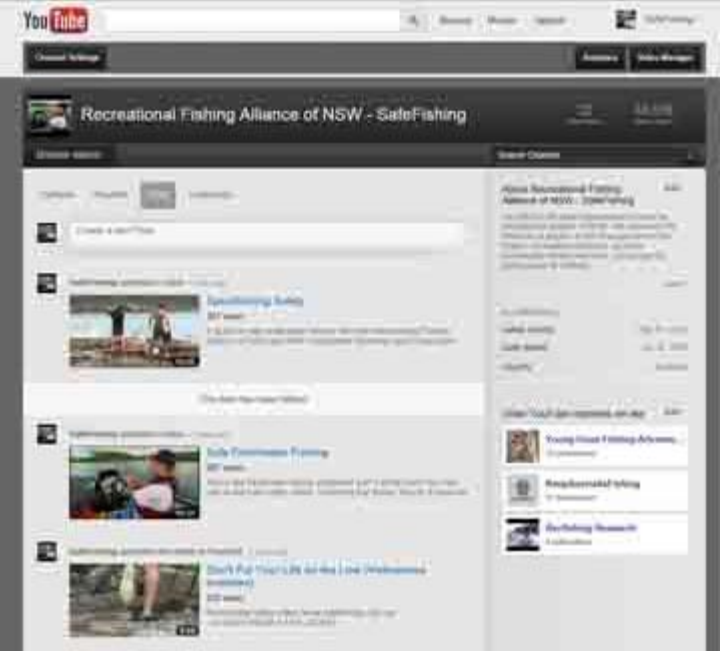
YouTube

Browse Movies Upload

Channel Settings

Analytics Video Manager

Recreational Fishing Alliance of NSW - SafeFishing

Browse videos

Search Channel

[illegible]

Create a new Post

SafeFishing uploaded a video

Spearfishing Safety

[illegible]

This item has been hidden

SafeFishing uploaded a video

Safe Freshwater Fishing

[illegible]

SafeFishing uploaded a video to Playlist

Don't Put Your Life on the Line (Professional Installation)

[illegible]

About Recreational Fishing Alliance of NSW - SafeFishing

Edit

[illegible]

Latest Activity

Date Joined

Country

Other YouTube channels on site

Edit

Young Ocean Fishing Adventures

Recreational fishing

RecFishing Research